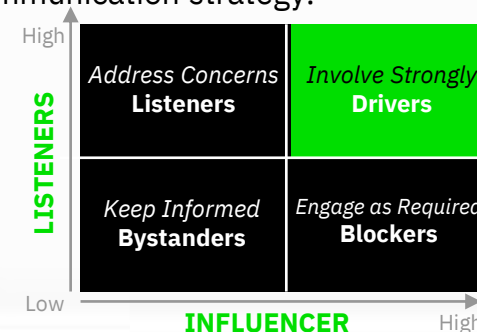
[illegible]munication strategy:

High

LISTENERS

| Address Concerns **Listeners** | Involve Strongly **Drivers** |
|---|---|
| Keep Informed **Bystanders** | Engage as Required **Blockers** |

Low

INFLUENCER

High